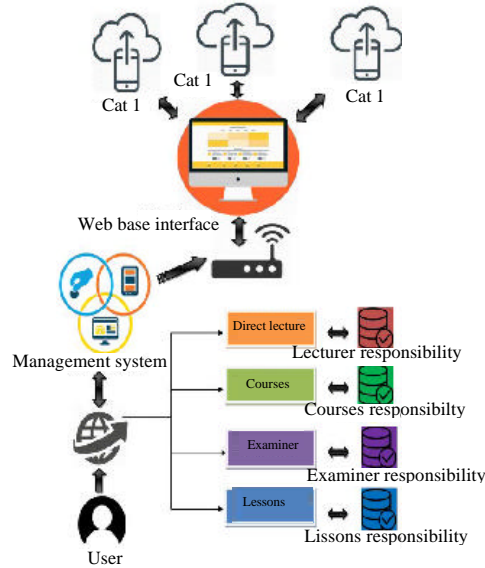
Cat 1

Cat 1

Cat 1

Web base interface

Management system

Direct lecture

Lecturer responsibility

Courses

Courses responsibilty

Examiner

Examiner responsibility

Lessons

Lissons responsibility

User